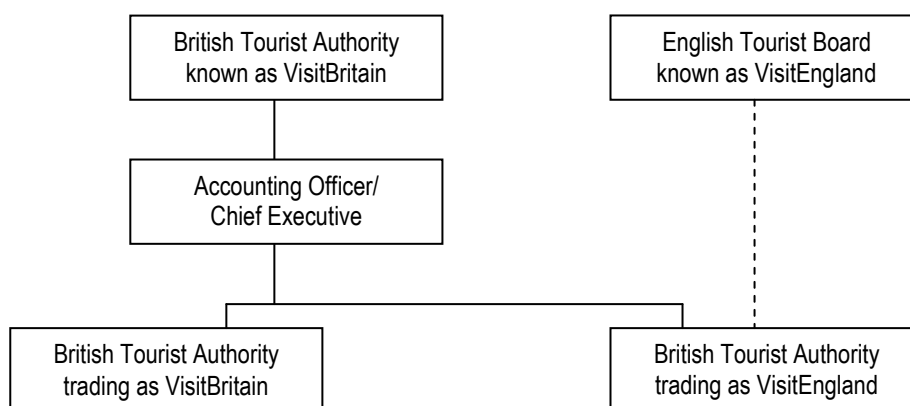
British Tourist Authority known as VisitBritain

English Tourist Board known as VisitEngland

Accounting Officer/ Chief Executive

British Tourist Authority trading as VisitBritain

British Tourist Authority trading as VisitEngland